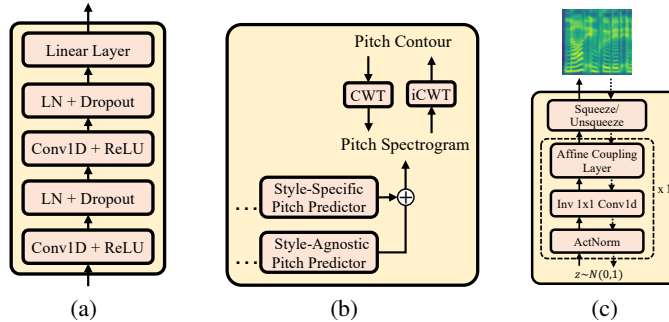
Linear Layer

LN + Dropout

Conv1D + ReLU

LN + Dropout

Conv1D + ReLU

(a)

Pitch Contour

CWT

iCWT

Pitch Spectrogram

Style-Specific Pitch Predictor

$\oplus$

Style-Agnostic Pitch Predictor

(b)

Squeeze/ Unsqueeze

Affine Coupling Layer

Inv 1x1 Conv1d

ActNorm

x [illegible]

$z \sim N(0,1)$

(c)